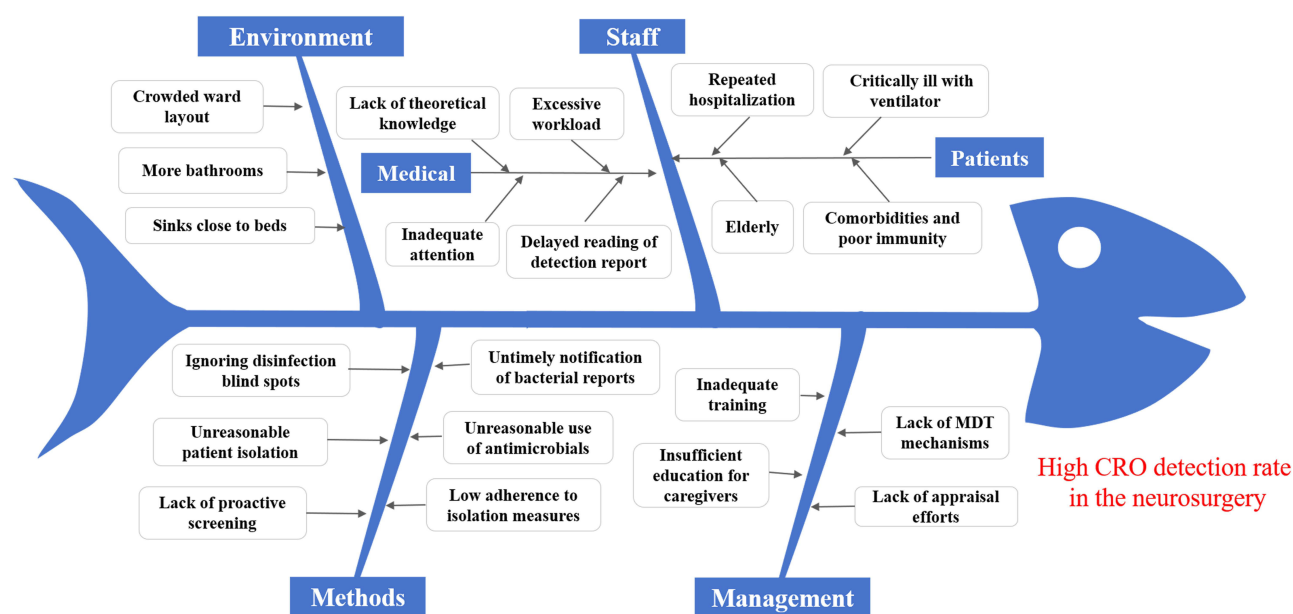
Environment

Staff

Crowded ward layout

More bathrooms

Sinks close to beds

Lack of theoretical knowledge

Excessive workload

Medical

Inadequate attention

Delayed reading of detection report

Repeated hospitalization

Critically ill with ventilator

Patients

Elderly

Comorbidities and poor immunity

Ignoring disinfection blind spots

Untimely notification of bacterial reports

Unreasonable patient isolation

Unreasonable use of antimicrobials

Lack of proactive screening

Low adherence to isolation measures

Inadequate training

Lack of MDT mechanisms

Insufficient education for caregivers

Lack of appraisal efforts

Methods

Management

High CRO detection rate in the neurosurgery